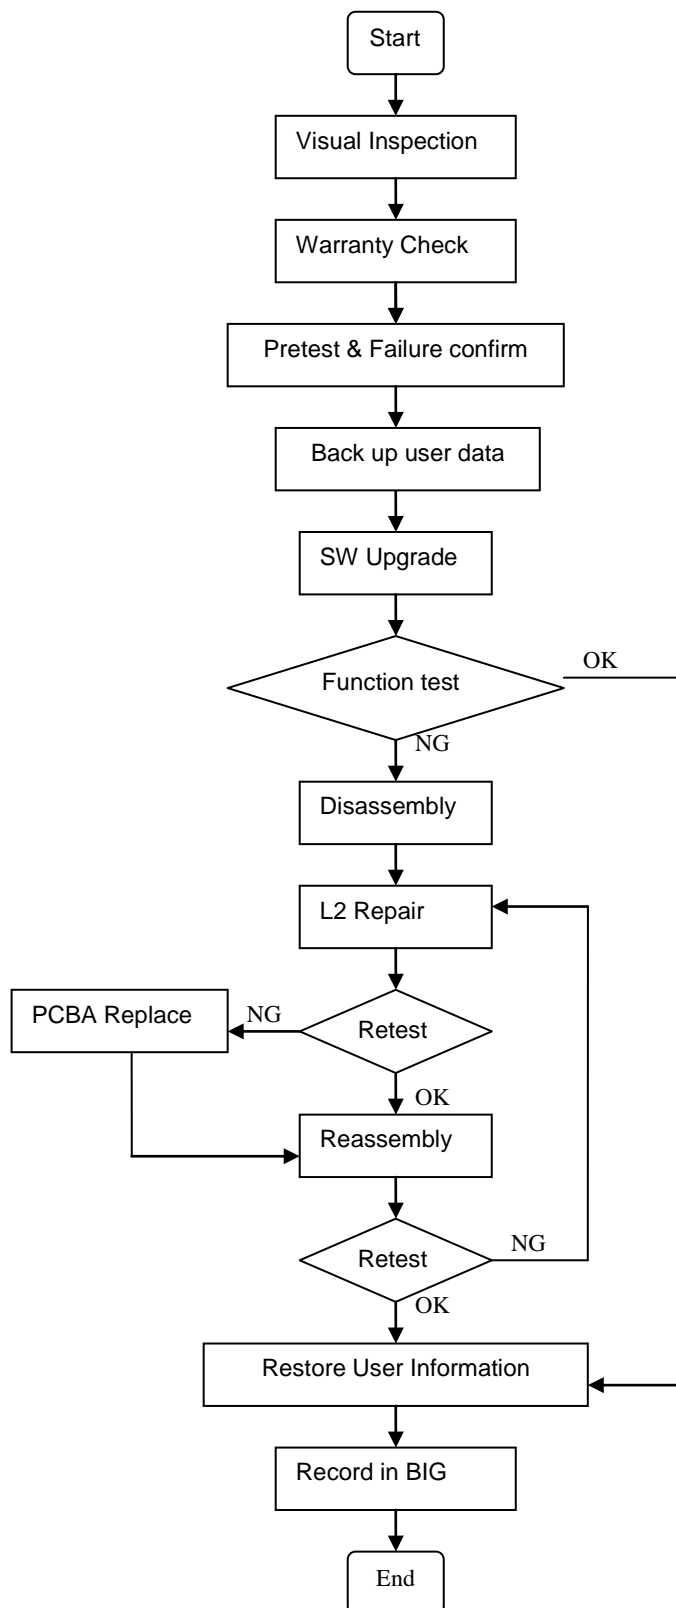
Start

Visual Inspection

Warranty Check

Pretest & Failure confirm

Back up user data

SW Upgrade

Function test

OK

NG

Disassembly

L2 Repair

PCBA Replace

NG

Retest

OK

Reassembly

Retest

NG

OK

Restore User Information

Record in BIG

End